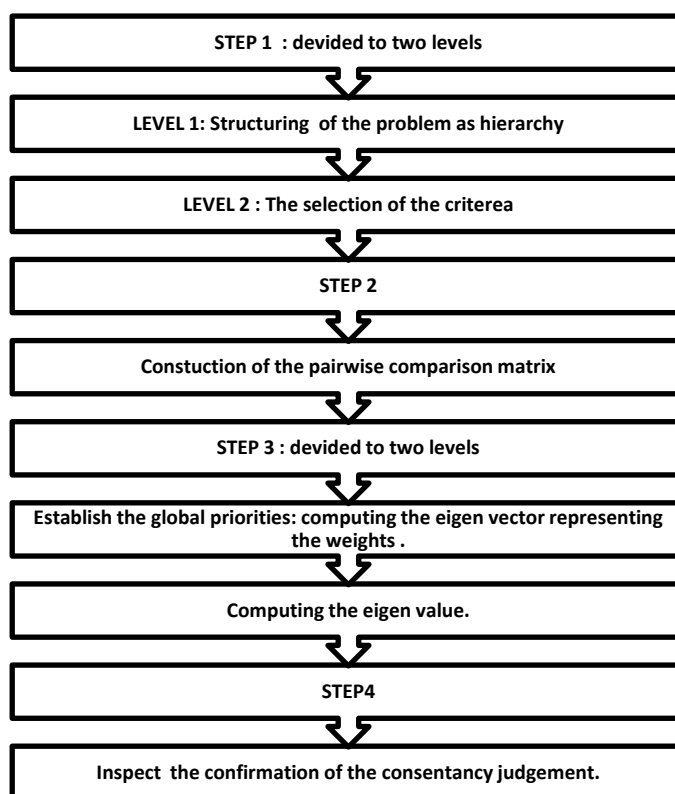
STEP 1 : devided to two levels

LEVEL 1: Structuring of the problem as hierarchy

LEVEL 2 : The selection of the criterea

STEP 2

Constuction of the pairwise comparison matrix

STEP 3 : devided to two levels

Establish the global priorities: computing the eigen vector representing the weights .

Computing the eigen value.

STEP4

Inspect the confirmation of the consentancy judgement.